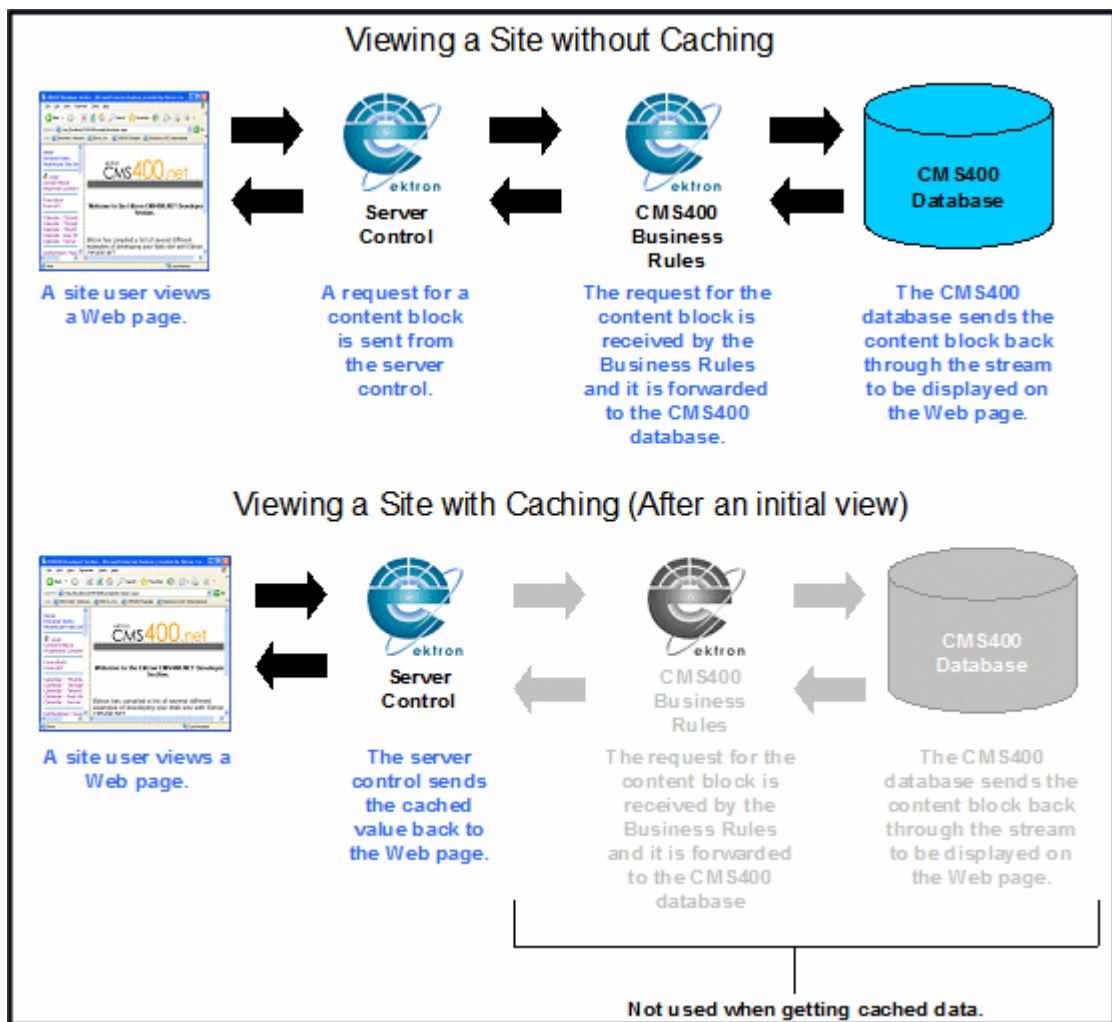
Viewing a Site without Caching

CMS400.net

Welcome to the Ektron CMS400.NET Developer Section.

ektron

Server Control

ektron

CMS400 Business Rules

CMS400 Database

A site user views a Web page.

A request for a content block is sent from the server control.

The request for the content block is received by the Business Rules and it is forwarded to the CMS400 database.

The CMS400 database sends the content block back through the stream to be displayed on the Web page.

Viewing a Site with Caching (After an initial view)

CMS400.net

Welcome to the Ektron CMS400.NET Developer Section.

ektron

Server Control

ektron

CMS400 Business Rules

CMS400 Database

A site user views a Web page.

The server control sends the cached value back to the Web page.

The request for the content block is received by the Business Rules and it is forwarded to the CMS400 database

The CMS400 database sends the content block back through the stream to be displayed on the Web page.

Not used when getting cached data.